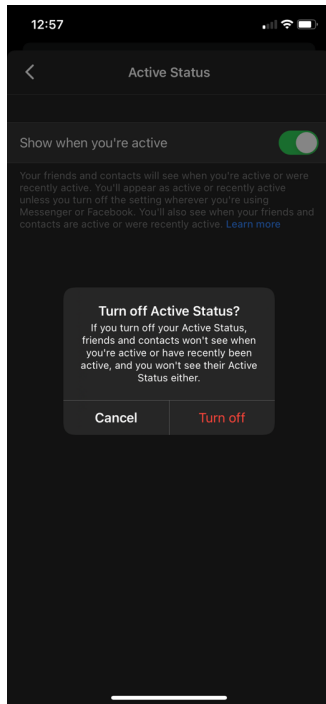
12:57

Active Status

Show when you're active

Your friends and contacts will see when you're active or were recently active. You'll appear as active or recently active unless you turn off the setting wherever you're using Messenger or Facebook. You'll also see when your friends and contacts are active or were recently active. Learn more

Turn off Active Status?
If you turn off your Active Status, friends and contacts won't see when you're active or have recently been active, and you won't see their Active Status either.

Cancel
Turn off